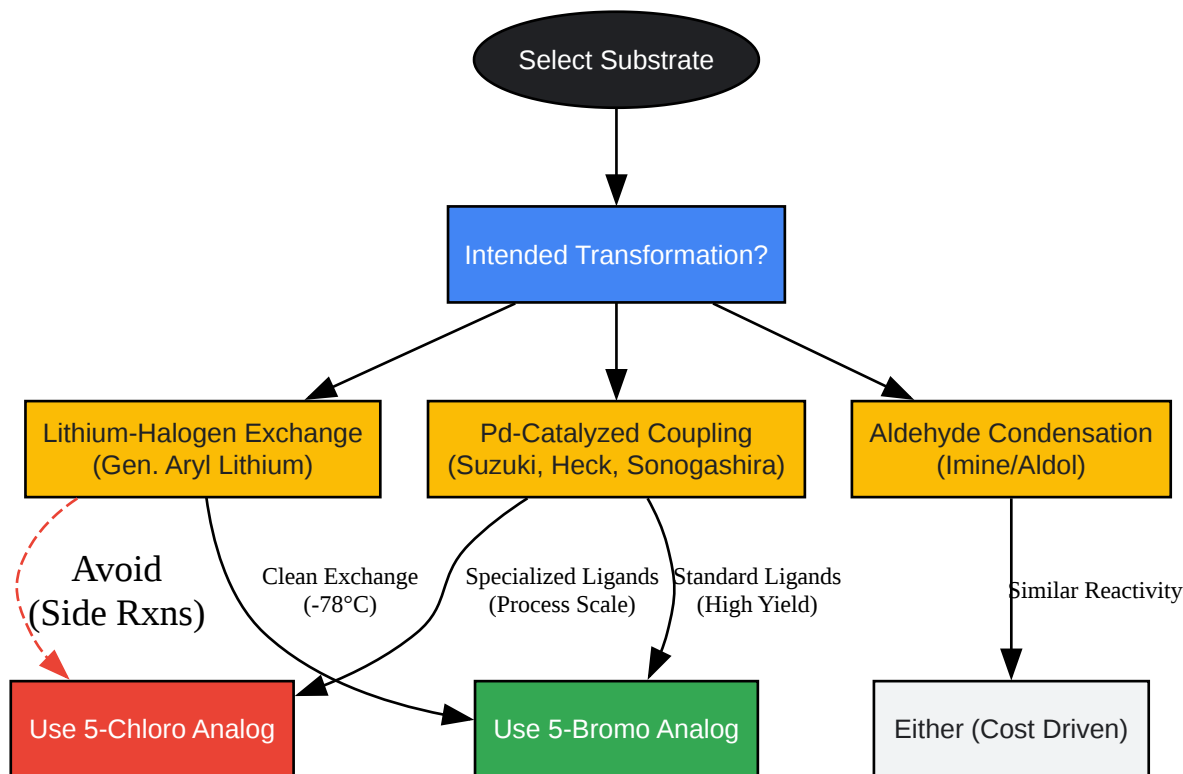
Select Substrate

Intended Transformation?

Lithium-Halogen Exchange
(Gen. Aryl Lithium)

Pd-Catalyzed Coupling
(Suzuki, Heck, Sonogashira)

Aldehyde Condensation
(Imine/Aldol)

Avoid
(Side Rxns)

Clean Exchange
(-78°C)

Specialized Ligands
(Process Scale)

Standard Ligands
(High Yield)

Similar Reactivity

Use 5-Chloro Analog

Use 5-Bromo Analog

Either (Cost Driven)